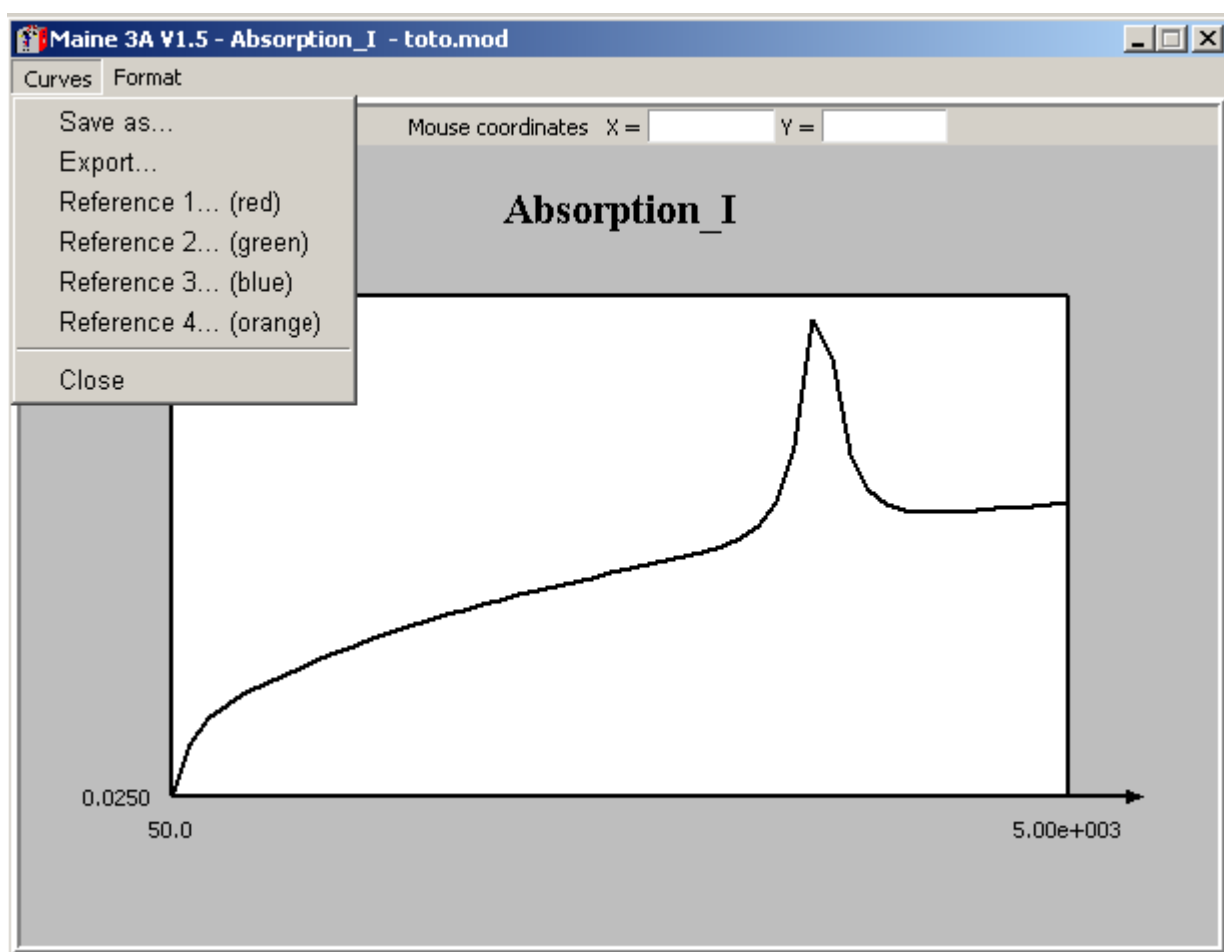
Maine 3A V1.5 - Absorption_I - toto.mod

Curves Format

Save as...
Export...
Reference 1... (red)
Reference 2... (green)
Reference 3... (blue)
Reference 4... (orange)
Close

Mouse coordinates X = Y =

Absorption_I

0.0250

50.0

5.00e+003